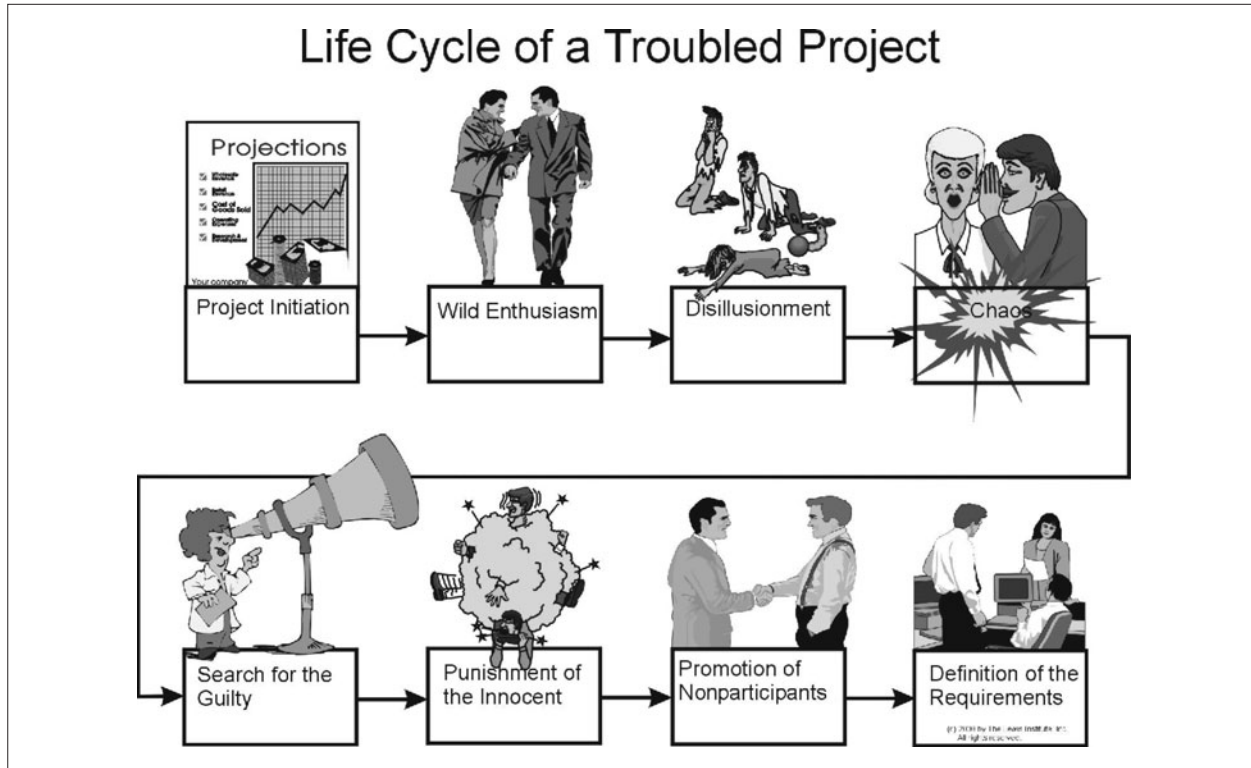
Life Cycle of a Troubled Project

Projections

Wholesale Revenue
Retail Revenue
Cost of Goods Sold
Operating Expense
Research & Development

Your company

Project Initiation

Wild Enthusiasm

Disillusionment

Chaos

Search for the Guilty

Punishment of the Innocent

Promotion of Nonparticipants

Definition of the Requirements

(c) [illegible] by The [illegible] Institute Inc. All Rights Reserved.